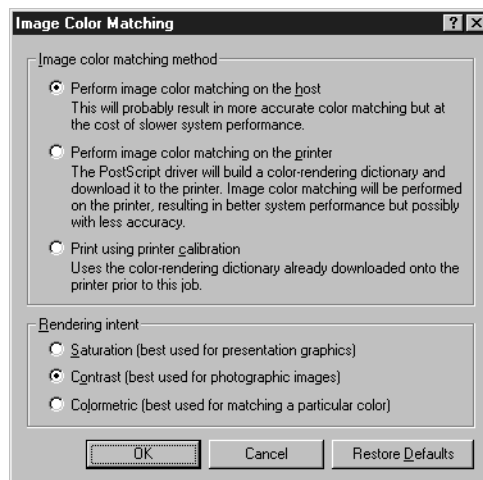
Image Color Matching

? X

Image color matching method

Perform image color matching on the host
This will probably result in more accurate color matching but at the cost of slower system performance.

Perform image color matching on the printer
The PostScript driver will build a color-rendering dictionary and download it to the printer. Image color matching will be performed on the printer, resulting in better system performance but possibly with less accuracy.

Print using printer calibration
Uses the color-rendering dictionary already downloaded onto the printer prior to this job.

Rendering intent

Saturation (best used for presentation graphics)

Contrast (best used for photographic images)

Colormetric (best used for matching a particular color)

OK

Cancel

Restore Defaults